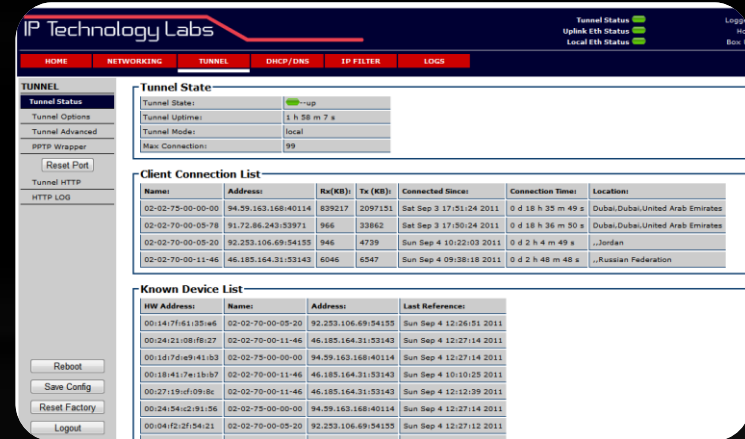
IP Technology Labs

Tunnel Status
Uplink Eth Status
Local Eth Status

Logg
Ho
Box (

HOME NETWORKING TUNNEL DHCP/DNS IP FILTER LOGS

TUNNEL
Tunnel Status
Tunnel Options
Tunnel Advanced
PPTP Wrapper
Reset Port
Tunnel HTTP
HTTP LOG

Reboot
Save Config
Reset Factory
Logout

Tunnel State

| Tunnel State: | up |
|---|---|
| Tunnel Uptime: | 1 h 58 m 7 s |
| Tunnel Mode: | local |
| Max Connection: | 99 |

Client Connection List

| Name: | Address: | Rx(KB): | Tx (KB): | Connected Since: | Connection Time: | Location: |
|---|---|---|---|---|---|---|
| 02-02-75-00-00-00 | 94.59.163.168:40114 | 839217 | 2097151 | Sat Sep 3 17:51:24 2011 | 0 d 18 h 35 m 49 s | Dubai,Dubai,United Arab Emirates |
| 02-02-70-00-05-78 | 91.72.86.243:53971 | 966 | 33862 | Sat Sep 3 17:50:24 2011 | 0 d 18 h 36 m 50 s | Dubai,Dubai,United Arab Emirates |
| 02-02-70-00-05-20 | 92.253.106.69:54155 | 946 | 4739 | Sun Sep 4 10:22:03 2011 | 0 d 2 h 4 m 49 s | ,,Jordan |
| 02-02-70-00-11-46 | 46.185.164.31:53143 | 6046 | 6547 | Sun Sep 4 09:38:18 2011 | 0 d 2 h 48 m 48 s | ,,Russian Federation |

Known Device List

| HW Address: | Name: | Address: | Last Reference: |
|---|---|---|---|
| 00:14:f7:61:35:a6 | 02-02-70-00-05-20 | 92.253.106.69:54155 | Sun Sep 4 12:26:51 2011 |
| 00:24:21:08:f8:27 | 02-02-70-00-11-46 | 46.185.164.31:53143 | Sun Sep 4 12:27:14 2011 |
| 00:1d:7d:e9:41:b3 | 02-02-75-00-00-00 | 94.59.163.168:40114 | Sun Sep 4 12:27:14 2011 |
| 00:18:41:7e:1b:b7 | 02-02-70-00-11-46 | 46.185.164.31:53143 | Sun Sep 4 10:10:25 2011 |
| 00:27:19:cf:09:8c | 02-02-70-00-11-46 | 46.185.164.31:53143 | Sun Sep 4 12:12:39 2011 |
| 00:24:54:c2:91:56 | 02-02-75-00-00-00 | 94.59.163.168:40114 | Sun Sep 4 12:27:14 2011 |
| 00:04:f2:2f:54:21 | 02-02-70-00-05-20 | 92.253.106.69:54155 | Sun Sep 4 12:27:12 2011 |